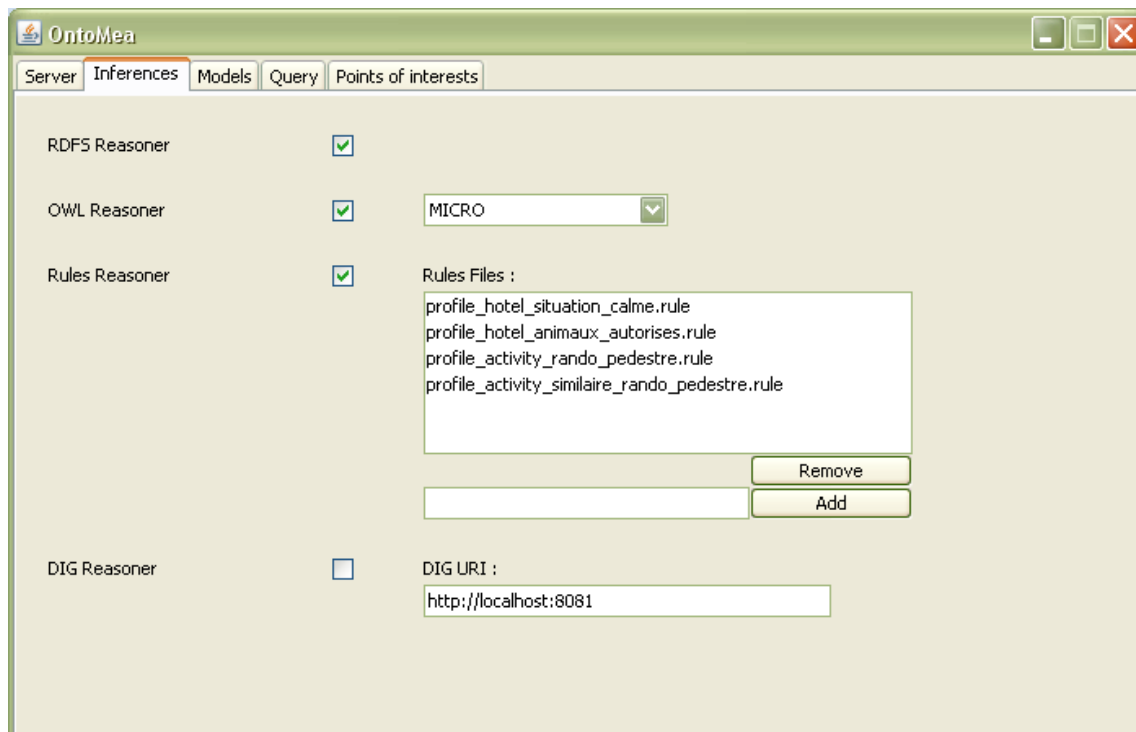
OntoMea

Server | Inferences | Models | Query | Points of interests

RDFS Reasoner

OWL Reasoner | MICRO

Rules Reasoner | Rules Files :

profile_hotel_situation_calme.rule
profile_hotel_animaux_autorises.rule
profile_activity_rando_pedestre.rule
profile_activity_similaire_rando_pedestre.rule

Remove

Add

DIG Reasoner | DIG URI :

http://localhost:8081